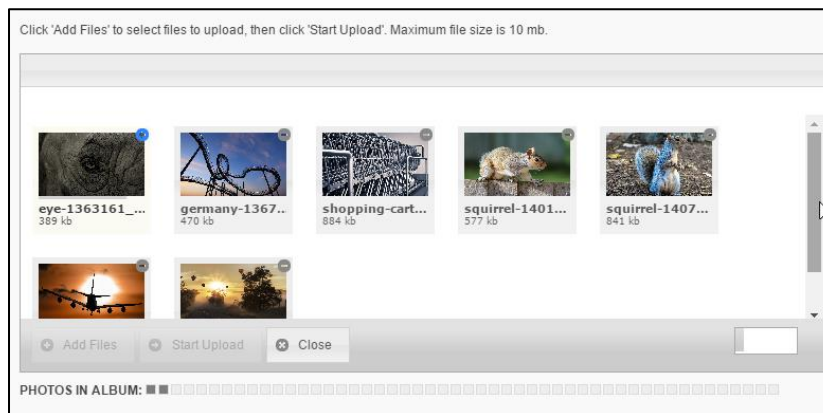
Click 'Add Files' to select files to upload, then click 'Start Upload'. Maximum file size is 10 mb.

eye-1363161_...
389 kb

germany-1367...
470 kb

shopping-cart...
884 kb

squirrel-1401...
577 kb

squirrel-1407...
841 kb

Add Files

Start Upload

Close

PHOTOS IN ALBUM: